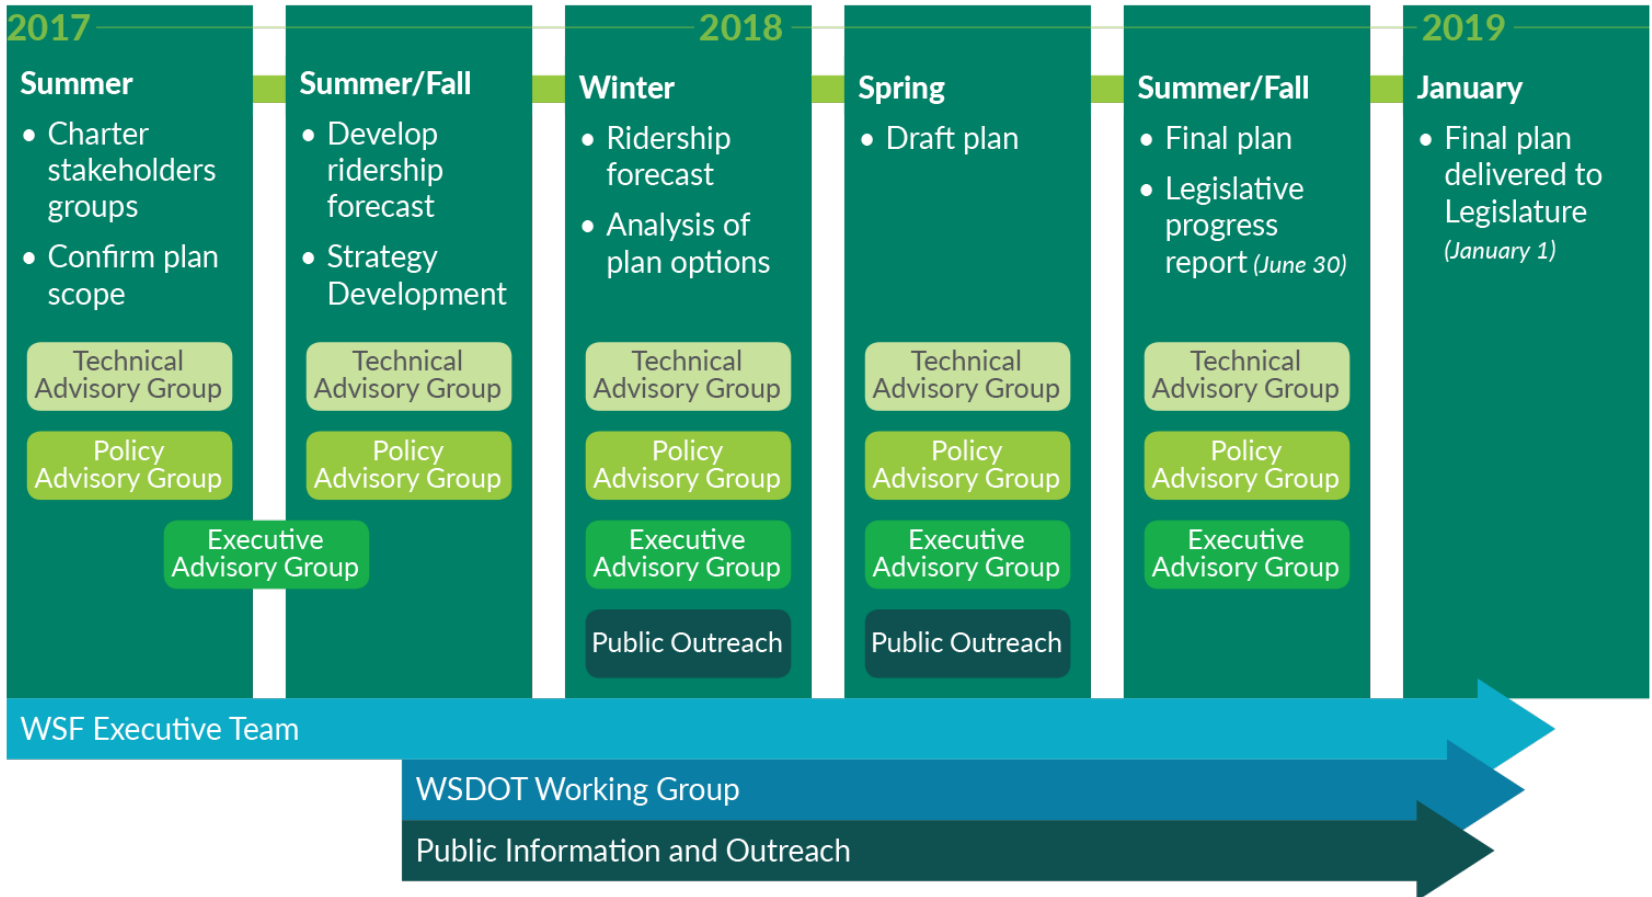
2017

Summer
• Charter stakeholders groups
• Confirm plan scope

Technical Advisory Group

Policy Advisory Group

Executive Advisory Group

Summer/Fall
• Develop ridership forecast
• Strategy Development

Technical Advisory Group

Policy Advisory Group

2018

Winter
• Ridership forecast
• Analysis of plan options

Technical Advisory Group

Policy Advisory Group

Executive Advisory Group

Public Outreach

Spring
• Draft plan

Technical Advisory Group

Policy Advisory Group

Executive Advisory Group

Public Outreach

Summer/Fall
• Final plan
• Legislative progress report (June 30)

Technical Advisory Group

Policy Advisory Group

Executive Advisory Group

2019

January
• Final plan delivered to Legislature (January 1)

WSF Executive Team

WSDOT Working Group

Public Information and Outreach